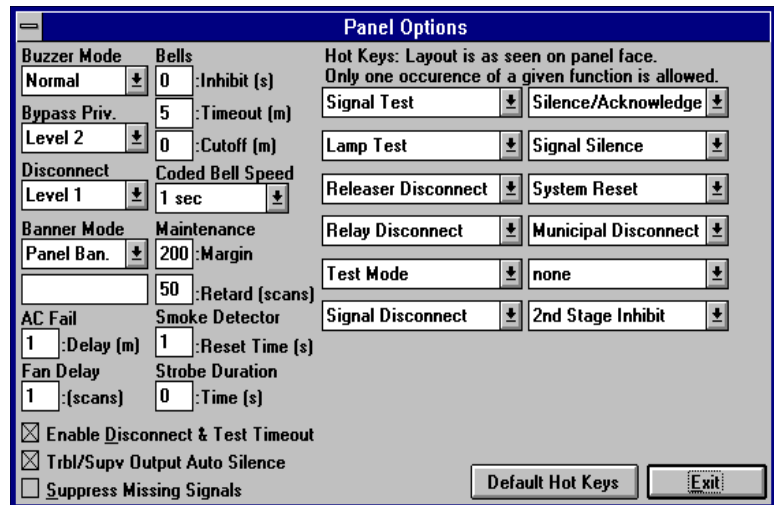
Panel Options

Buzzer Mode
Normal

Bypass Priv.
Level 2

Disconnect
Level 1

Banner Mode
Panel Ban.

AC Fail
1 :Delay (m)

Fan Delay
1 :(scans)

Bells
0 :Inhibit (s)
5 :Timeout (m)
0 :Cutoff (m)

Coded Bell Speed
1 sec

Maintenance
200 :Margin
50 :Retard (scans)

Smoke Detector
1 :Reset Time (s)

Strobe Duration
0 :Time (s)

Hot Keys: Layout is as seen on panel face.
Only one occurence of a given function is allowed.

| | |
|---|---|
| Signal Test | Silence/Acknowledge |
| Lamp Test | Signal Silence |
| Releaser Disconnect | System Reset |
| Relay Disconnect | Municipal Disconnect |
| Test Mode | none |
| Signal Disconnect | 2nd Stage Inhibit |

☒ Enable Disconnect & Test Timeout
☒ Trbl/Supv Output Auto Silence
☐ Suppress Missing Signals

Default Hot Keys
Exit